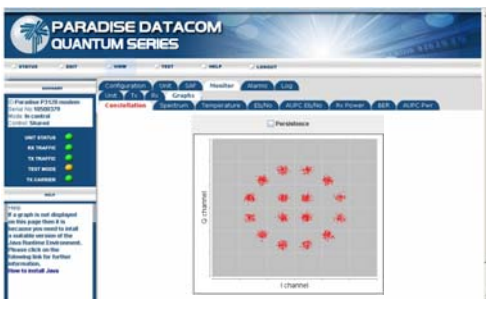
PARADISE DATACOM
QUANTUM SERIES

STATUS
EDIT
VIEW
TEST
HELP
LOGOUT

Paradise P3120 modem
Serial No 10508370
Mode: In control
Control: Shared

UNIT STATUS
RX TRAFFIC
TX TRAFFIC
TEST MODE
TX CARRIER

HELP

Help
If a graph is not displayed on this page then it is because you need to install a suitable version of the Java Runtime Environment. Please click on the following link for further information.
How to install Java

Configuration
Unit
SAF
Monitor
Alarms
Log
Unit
Tx
Rx
Graphs
Constellation
Spectrum
Temperature
Eb/No
AUPC Eb/No
Rx Power
BER
AUPC Pwr

Persistence

Q channel
I channel